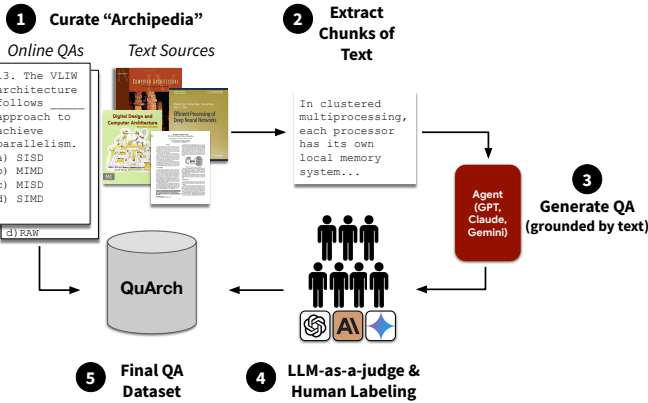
1 Curate "Archipedia"

Online QAs

Text Sources

13. The VLIW architecture follows _____ approach to achieve parallelism.
a) SISD
b) MIMD
c) MISD
d) SIMD

d) RAW

Computer Architecture

Efficient Processing of Deep Neural Networks

Digital Design and Computer Architecture

2 Extract Chunks of Text

In clustered multiprocessing, each processor has its own local memory system...

Agent (GPT, Claude, Gemini)

3 Generate QA (grounded by text)

QuArch

5 Final QA Dataset

4 LLM-as-a-judge & Human Labeling